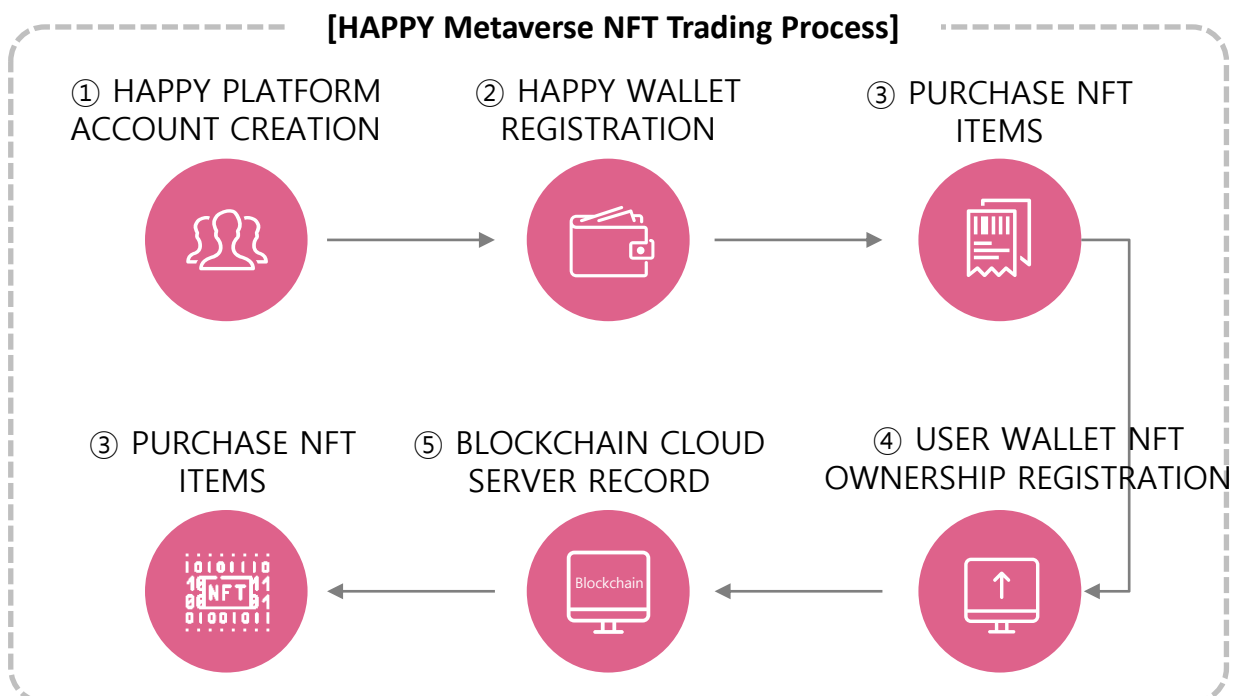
[HAPPY Metaverse NFT Trading Process]

① HAPPY PLATFORM ACCOUNT CREATION

② HAPPY WALLET REGISTRATION

③ PURCHASE NFT ITEMS

④ USER WALLET NFT OWNERSHIP REGISTRATION

⑤ BLOCKCHAIN CLOUD SERVER RECORD

Blockchain

③ PURCHASE NFT ITEMS

NFT